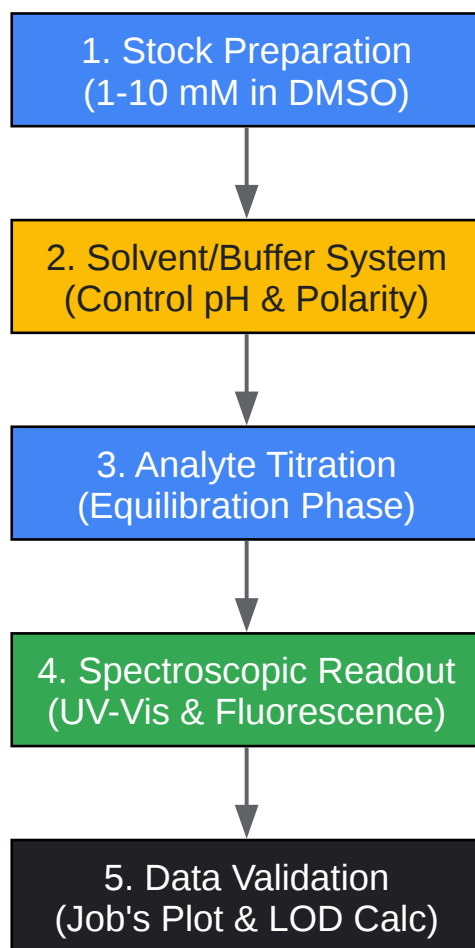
1. Stock Preparation
(1-10 mM in DMSO)

2. Solvent/Buffer System
(Control pH & Polarity)

3. Analyte Titration
(Equilibration Phase)

4. Spectroscopic Readout
(UV-Vis & Fluorescence)

5. Data Validation
(Job's Plot & LOD Calc)